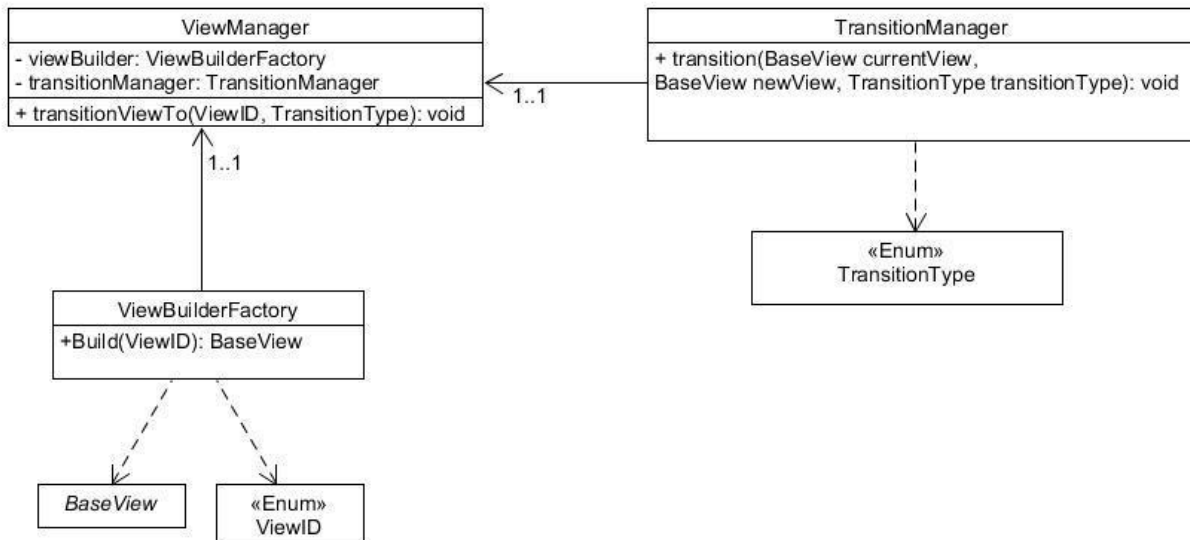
ViewManager
- viewBuilder: ViewBuilderFactory
- transitionManager: TransitionManager
+ transitionViewTo(ViewID, TransitionType): void

1..1

TransitionManager
+ transition(BaseView currentView, BaseView newView, TransitionType transitionType): void

1..1

«Enum»
TransitionType

ViewBuilderFactory
+Build(ViewID): BaseView

BaseView

«Enum»
ViewID